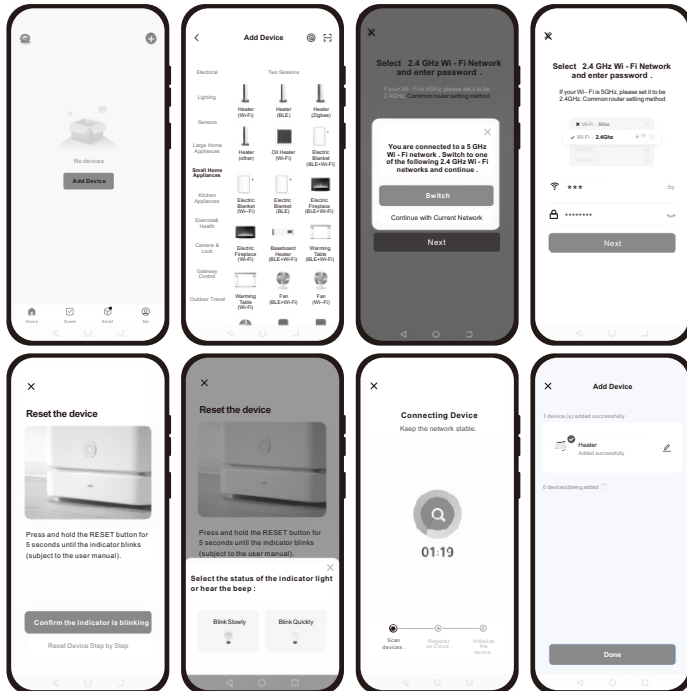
No devices

Add Device

Home Scene Smart Me

Add Device

Electrical
Lighting
Sensors
Large Home Appliances
Small Home Appliances
Kitchen Appliances
Exercise& Health
Camera & Lock
Gateway Control
Outdoor Travel

Two Seasons

Heater (Wi-Fi)
Heater (BLE)
Heater (Zigbee)
Heater (other)
Oil Heater (Wi-Fi)
Electric Blanket (BLE+Wi-Fi)
Electric Blanket (Wi-Fi)
Electric Blanket (BLE)
Electric Fireplace (BLE+Wi-Fi)
Electric Fireplace (Wi-Fi)
Baseboard Heater (BLE+Wi-Fi)
Warming Table (BLE+Wi-Fi)
Warming Table (Wi-Fi)
Fan (BLE+Wi-Fi)
Fan (Wi-Fi)

Select 2.4 GHz Wi-Fi Network and enter password .

If your Wi - Fi is 5GHz, please set it to be 2.4GHz. Common router setting method

You are connected to a 5 GHz Wi - Fi network . Switch to one of the following 2.4 GHz Wi - Fi networks and continue .

Switch

Continue with Current Network

Next

Select 2.4 GHz Wi - Fi Network and enter password .

If your Wi - Fi is 5GHz, please set it to be 2.4GHz. Common router setting method

Wi-Fi - 5Ghz
Wi-Fi - 2.4Ghz

***

••••••••

Next

Reset the device

Press and hold the RESET button for 5 seconds until the indicator blinks (subject to the user manual).

Confirm the indicator is blinking

Reset Device Step by Step

Reset the device

Press and hold the RESET button for 5 seconds until the indicator blinks (subject to the user manual).

Select the status of the indicator light or hear the beep :

Blink Slowly

Blink Quickly

Connecting Device

Keep the network stable.

01:19

Scan devices.

Register on Cloud.

Initialize the device.

Add Device

1 device (s) added successfully

Heater

Added successfully

0 device(s)being added

Done